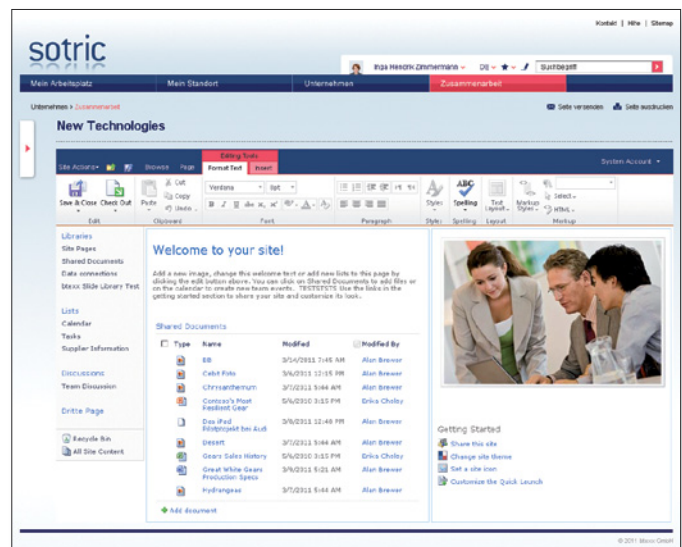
Kontakt | Hilfe | Sitemap

sotric

Inga Heinrich Zimmermann DE Suchbegriff

Mein Arbeitsplatz | Mein Standort | Unternehmen | Zusammenarbeit

Unternehmen > Zusammenarbeit

Seite versenden | Seite ausdrucken

New Technologies

Site Actions | Browse | Page | Editing Tools | Format Text | Insert | System Account

Save & Close | Check Out | Paste | Cut | Copy | Undo | Verdana | 8pt | Styles | Spelling | Text Layout | Markup Styles | Select | HTML

Edit | Clipboard | Font | Paragraph | Styles | Spelling | Layout | Markup

Libraries
Site Pages
Shared Documents
Data connections
Maxx Slide Library Test

Lists
Calendar
Tasks
Supplier Information

Discussions
Team Discussion

Dritte Page

Recycle Bin
All Site Content

Welcome to your site!

Add a new image, change this welcome text or add new lists to this page by clicking the edit button above. You can click on Shared Documents to add files or on the calendar to create new team events. TESTESTS Use the links in the getting started section to share your site and customize its look.

Shared Documents

| Type | Name | Modified | Modified By |
|---|---|---|---|
| | BB | 3/14/2011 7:45 AM | Alan Brewer |
| | Cebit Foto | 3/7/2011 12:15 PM | Alan Brewer |
| | Chrysanthemum | 3/7/2011 5:44 AM | Alan Brewer |
| | Contoso's Most Resilient Gear | 5/6/2010 3:15 PM | Erika Cholay |
| | Das iPad Pilotprojekt bei Audi | 3/8/2011 12:48 PM | Alan Brewer |
| | Desert | 3/7/2011 5:44 AM | Alan Brewer |
| | Gears Sales History | 5/6/2010 3:15 PM | Erika Cholay |
| | Great White Gears Production Specs | 3/7/2011 5:21 AM | Alan Brewer |
| | Hydrangeas | 3/7/2011 5:44 AM | Alan Brewer |

Add document

Getting Started
Share this site
Change site theme
Set a site icon
Customize the Quick Launch

© 2011 Maxx GmbH